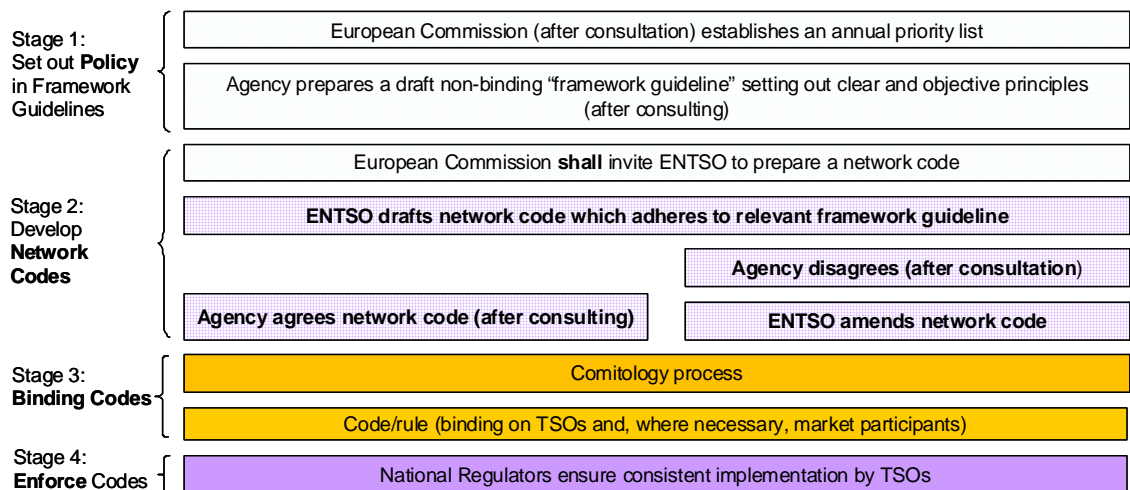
Stage 1: Set out **Policy** in Framework Guidelines

European Commission (after consultation) establishes an annual priority list

Agency prepares a draft non-binding "framework guideline" setting out clear and objective principles (after consulting)

Stage 2: Develop **Network Codes**

European Commission **shall** invite ENTSO to prepare a network code

**ENTSO drafts network code which adheres to relevant framework guideline**

**Agency disagrees (after consultation)**

**Agency agrees network code (after consulting)**

**ENTSO amends network code**

Stage 3: **Binding Codes**

Comitology process

Code/rule (binding on TSOs and, where necessary, market participants)

Stage 4: **Enforce** Codes

National Regulators ensure consistent implementation by TSOs